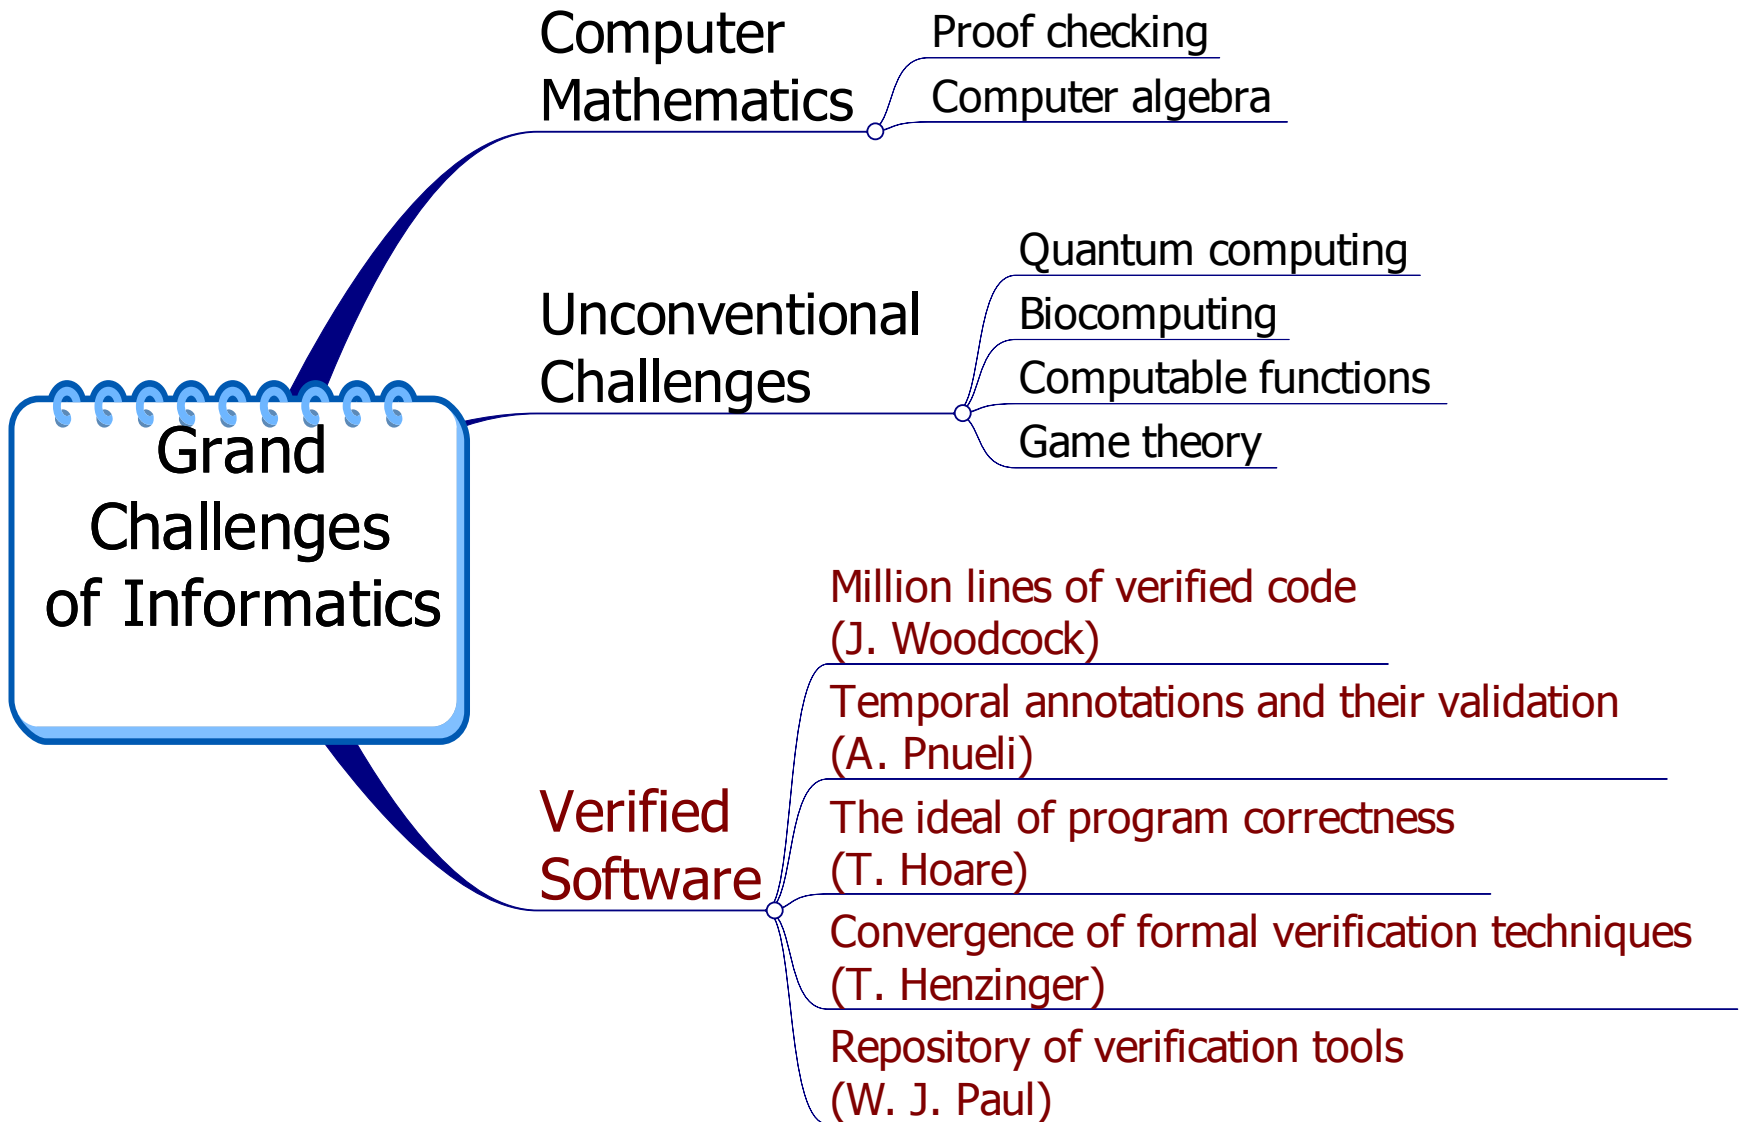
Grand Challenges of Informatics

Computer Mathematics

Proof checking

Computer algebra

Unconventional Challenges

Quantum computing

Biocomputing

Computable functions

Game theory

Verified Software

Million lines of verified code (J. Woodcock)

Temporal annotations and their validation (A. Pnueli)

The ideal of program correctness (T. Hoare)

Convergence of formal verification techniques (T. Henzinger)

Repository of verification tools (W. J. Paul)